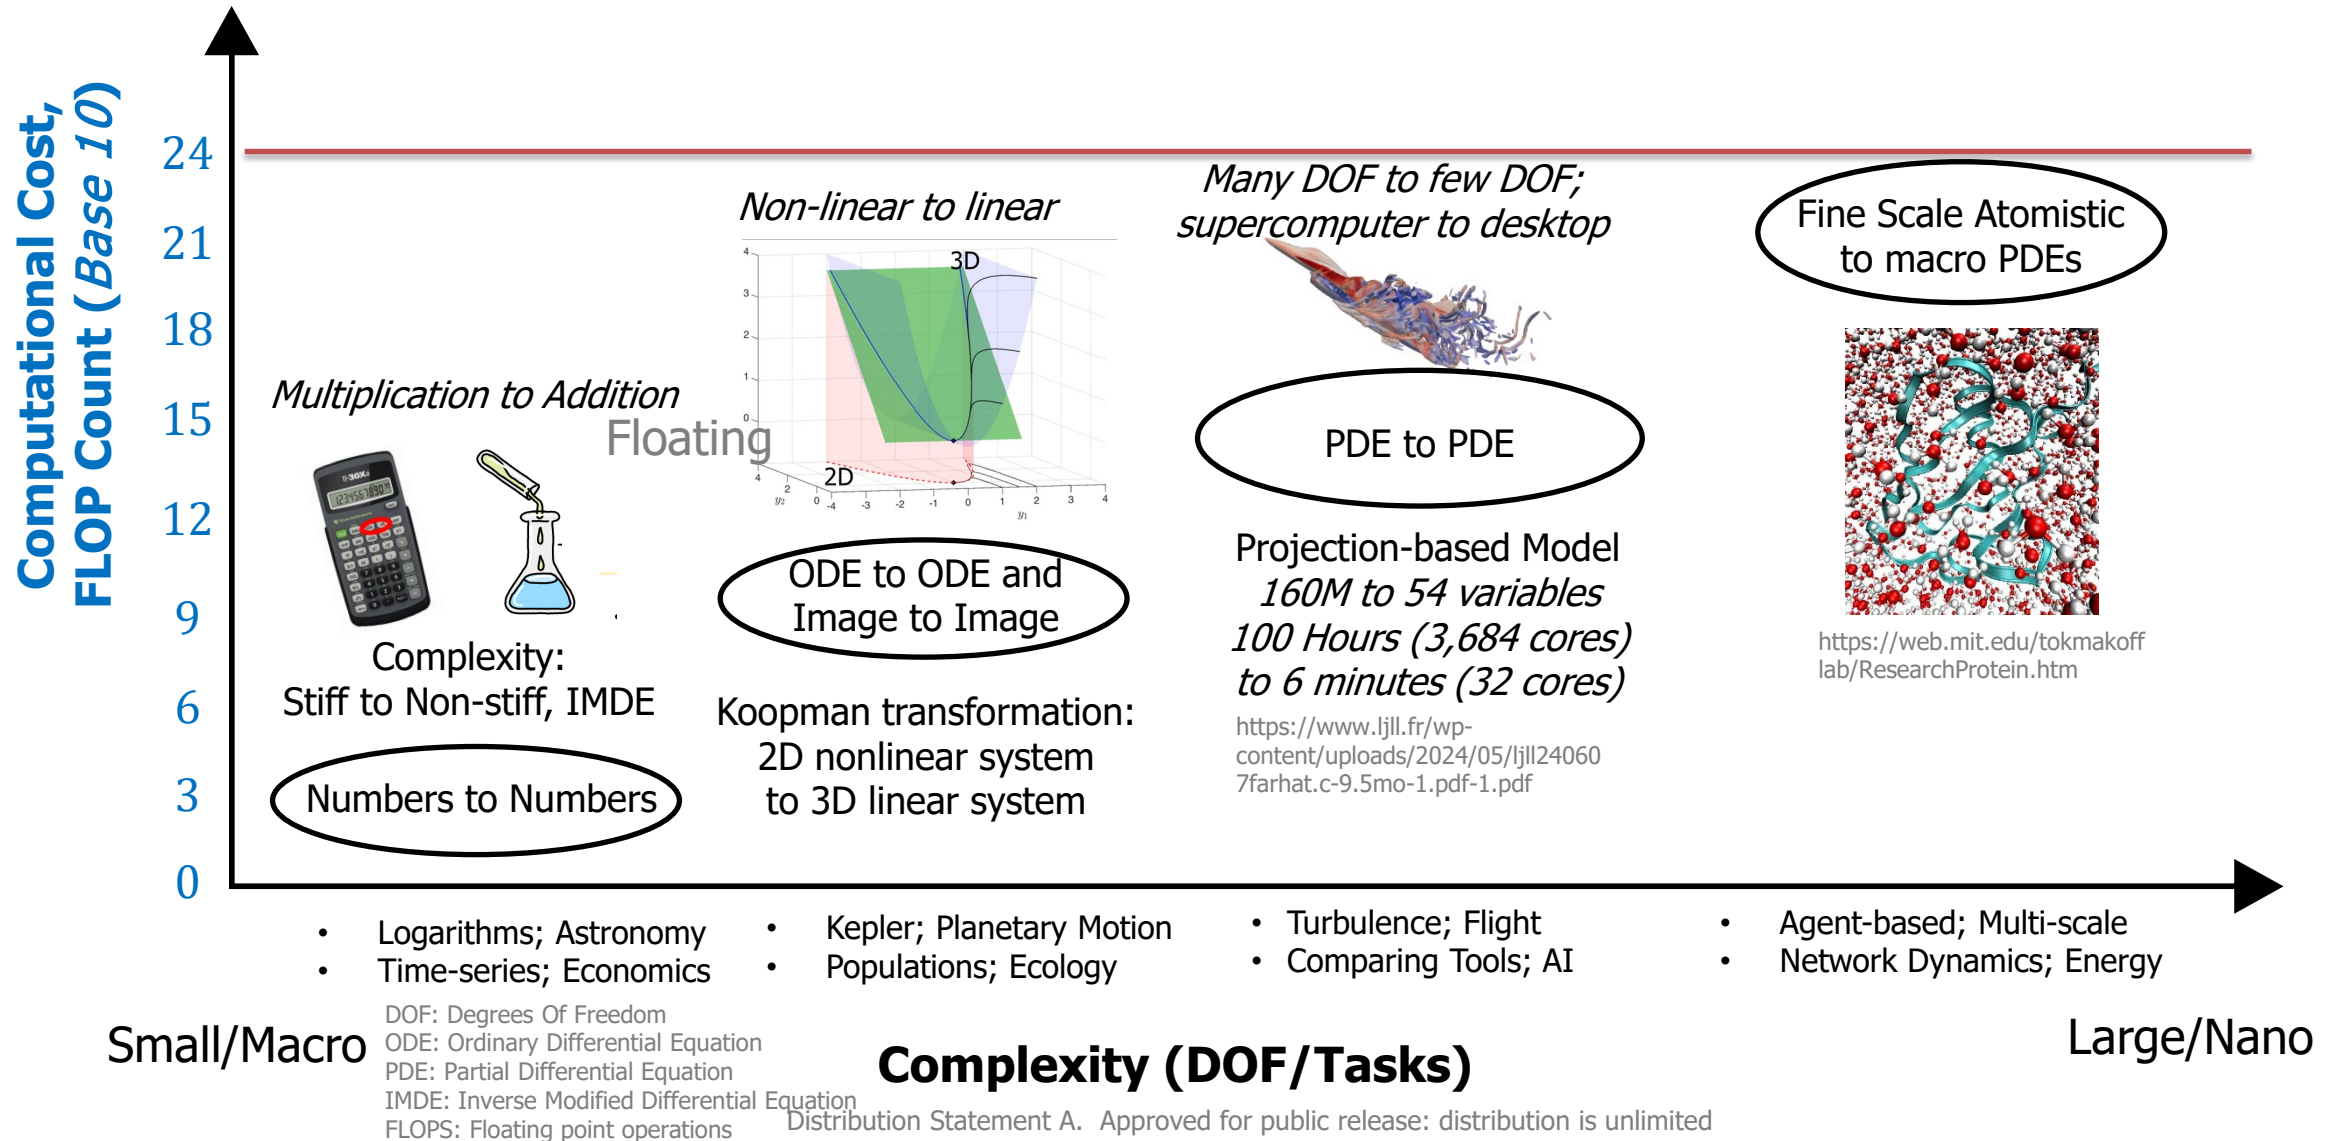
Computational Cost, FLOP Count (Base 10)

24
21
18
15
12
9
6
3
0

Multiplication to Addition

Floating

Complexity:
Stiff to Non-stiff, IMDE

Numbers to Numbers

Non-linear to linear

3D
2D

ODE to ODE and Image to Image

Koopman transformation:
2D nonlinear system
to 3D linear system

Many DOF to few DOF;
supercomputer to desktop

PDE to PDE

Projection-based Model
160M to 54 variables
100 Hours (3,684 cores)
to 6 minutes (32 cores)

https://www.ljll.fr/wp-content/uploads/2024/05/ljll240607farhat.c-9.5mo-1.pdf-1.pdf

Fine Scale Atomistic to macro PDEs

https://web.mit.edu/tokmakofflab/ResearchProtein.htm

• Logarithms; Astronomy
• Time-series; Economics

• Kepler; Planetary Motion
• Populations; Ecology

• Turbulence; Flight
• Comparing Tools; AI

• Agent-based; Multi-scale
• Network Dynamics; Energy

Small/Macro

DOF: Degrees Of Freedom
ODE: Ordinary Differential Equation
PDE: Partial Differential Equation
IMDE: Inverse Modified Differential Equation
FLOPS: Floating point operations

Complexity (DOF/Tasks)

Large/Nano

Distribution Statement A. Approved for public release: distribution is unlimited